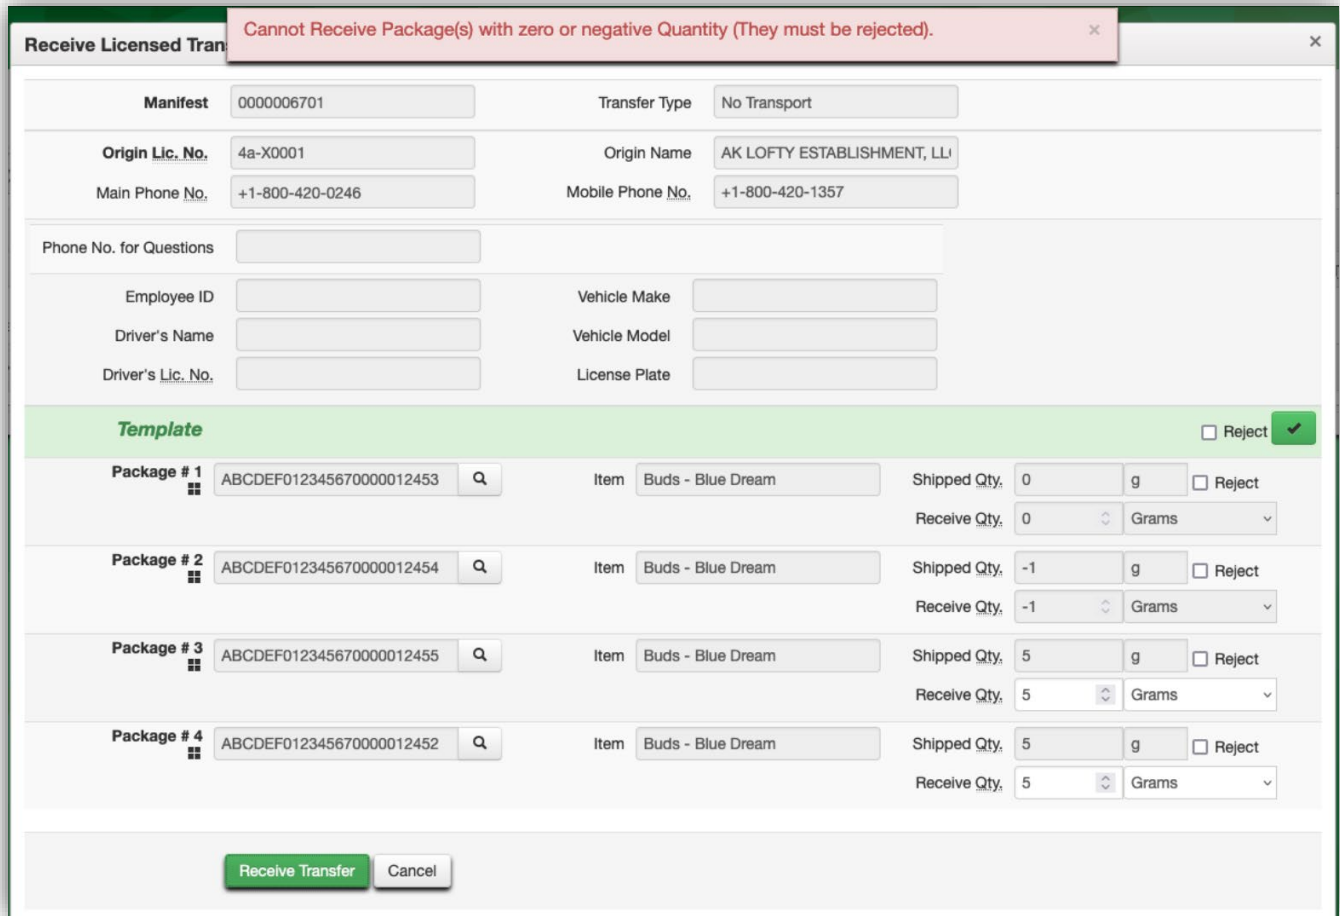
Receive Licensed Tran

Cannot Receive Package(s) with zero or negative Quantity (They must be rejected). ×

×

Manifest 0000006701
Transfer Type No Transport

Origin Lic. No. 4a-X0001
Origin Name AK LOFTY ESTABLISHMENT, LL
Main Phone No. +1-800-420-0246
Mobile Phone No. +1-800-420-1357

Phone No. for Questions

Employee ID
Vehicle Make
Driver's Name
Vehicle Model
Driver's Lic. No.
License Plate

Template
Reject

Package # 1 ABCDEF012345670000012453
Item Buds - Blue Dream
Shipped Qty. 0 g Reject
Receive Qty. 0 Grams

Package # 2 ABCDEF012345670000012454
Item Buds - Blue Dream
Shipped Qty. -1 g Reject
Receive Qty. -1 Grams

Package # 3 ABCDEF012345670000012455
Item Buds - Blue Dream
Shipped Qty. 5 g Reject
Receive Qty. 5 Grams

Package # 4 ABCDEF012345670000012452
Item Buds - Blue Dream
Shipped Qty. 5 g Reject
Receive Qty. 5 Grams

Receive Transfer Cancel